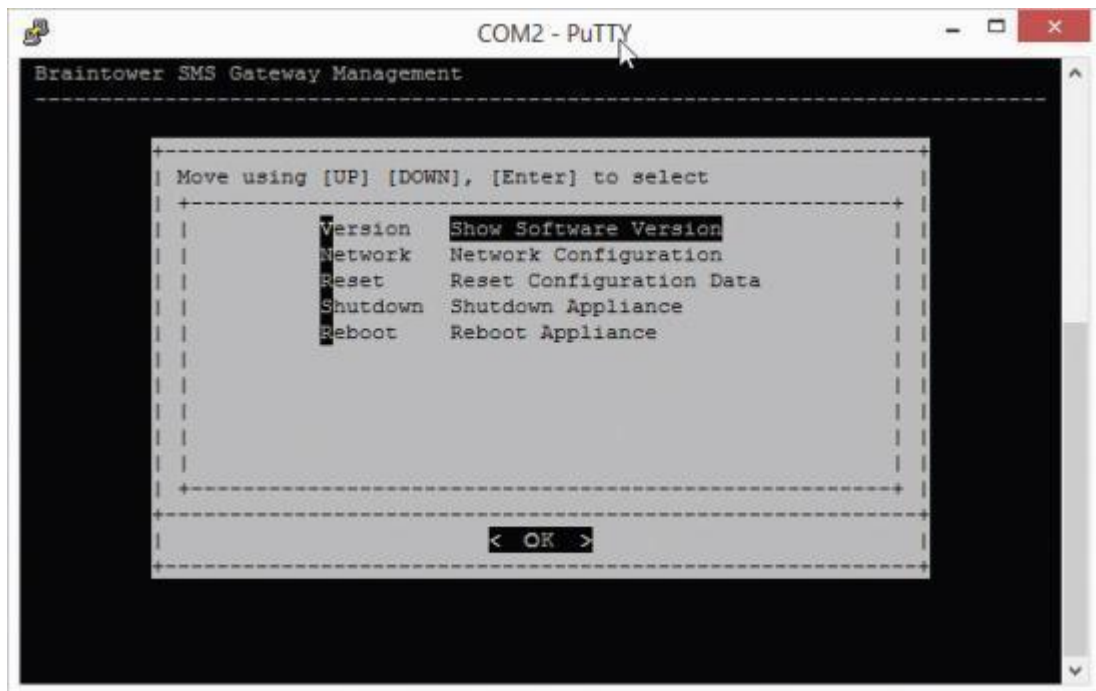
COM2 - PuTTY

Braintower SMS Gateway Management

Move using [UP] [DOWN], [Enter] to select

| Version | Show Software Version |
|---|---|
| Network | Network Configuration |
| Reset | Reset Configuration Data |
| Shutdown | Shutdown Appliance |
| Reboot | Reboot Appliance |

< OK >